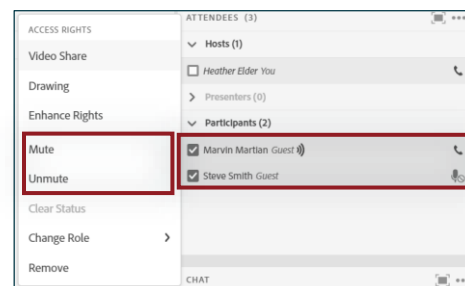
ACCESS RIGHTS

Video Share

Drawing

Enhance Rights

Mute

Unmute

Clear Status

Change Role >

Remove

ATTENDEES (3)

Hosts (1)

Heather Elder You

> Presenters (0)

Participants (2)

Marvin Martian Guest

Steve Smith Guest

CHAT